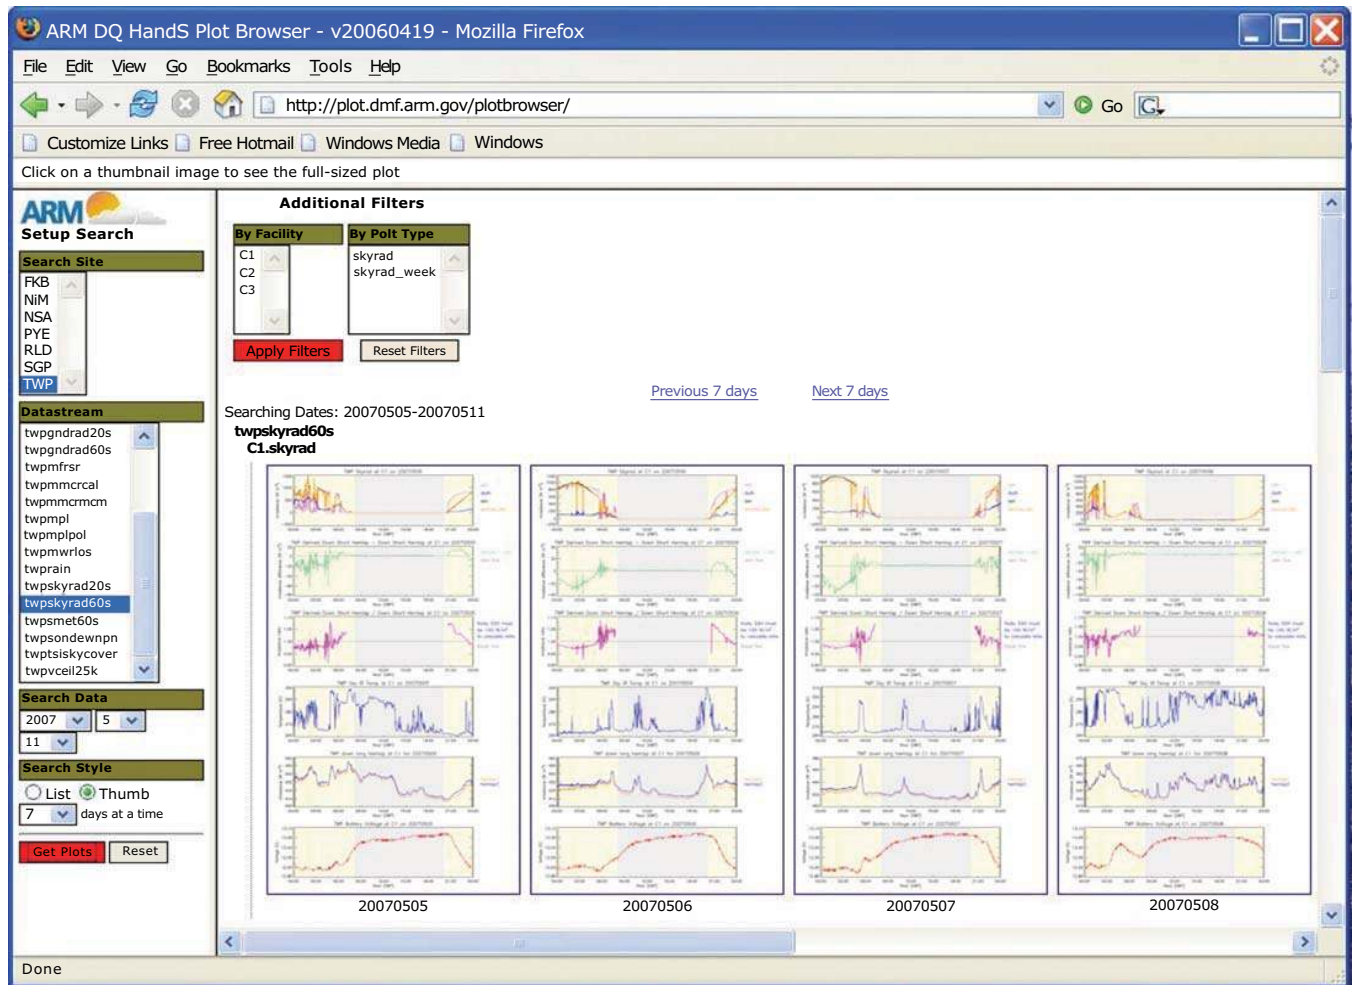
ARM DQ HandS Plot Browser - v20060419 - Mozilla Firefox

File Edit View Go Bookmarks Tools Help

http://plot.dmf.arm.gov/plotbrowser/

Go

Customize Links Free Hotmail Windows Media Windows

Click on a thumbnail image to see the full-sized plot

ARM

Setup Search

Search Site

FKB
NiM
NSA
PYE
RLD
SGP
TWP

Datastream

twpgndrad20s
twpgndrad60s
twpmfrsr
twpmmcrcal
twpmmcrmcm
twpmpl
twpmplpol
twpmwrlos
twprain
twpskyrad20s
twpskyrad60s
twpsmet60s
twpsondewnpn
twptsiskycover
twpvceil25k

Search Data

2007 5
11

Search Style

List Thumb
7 days at a time

Get Plots Reset

Additional Filters

| By Facility | By Polt Type |
|---|---|
| C1 C2 C3 | skyrad skyrad_week |

Apply Filters Reset Filters

Previous 7 days Next 7 days

Searching Dates: 20070505-20070511

twpskyrad60s

C1.skyrad

20070505 20070506 20070507 20070508

Done